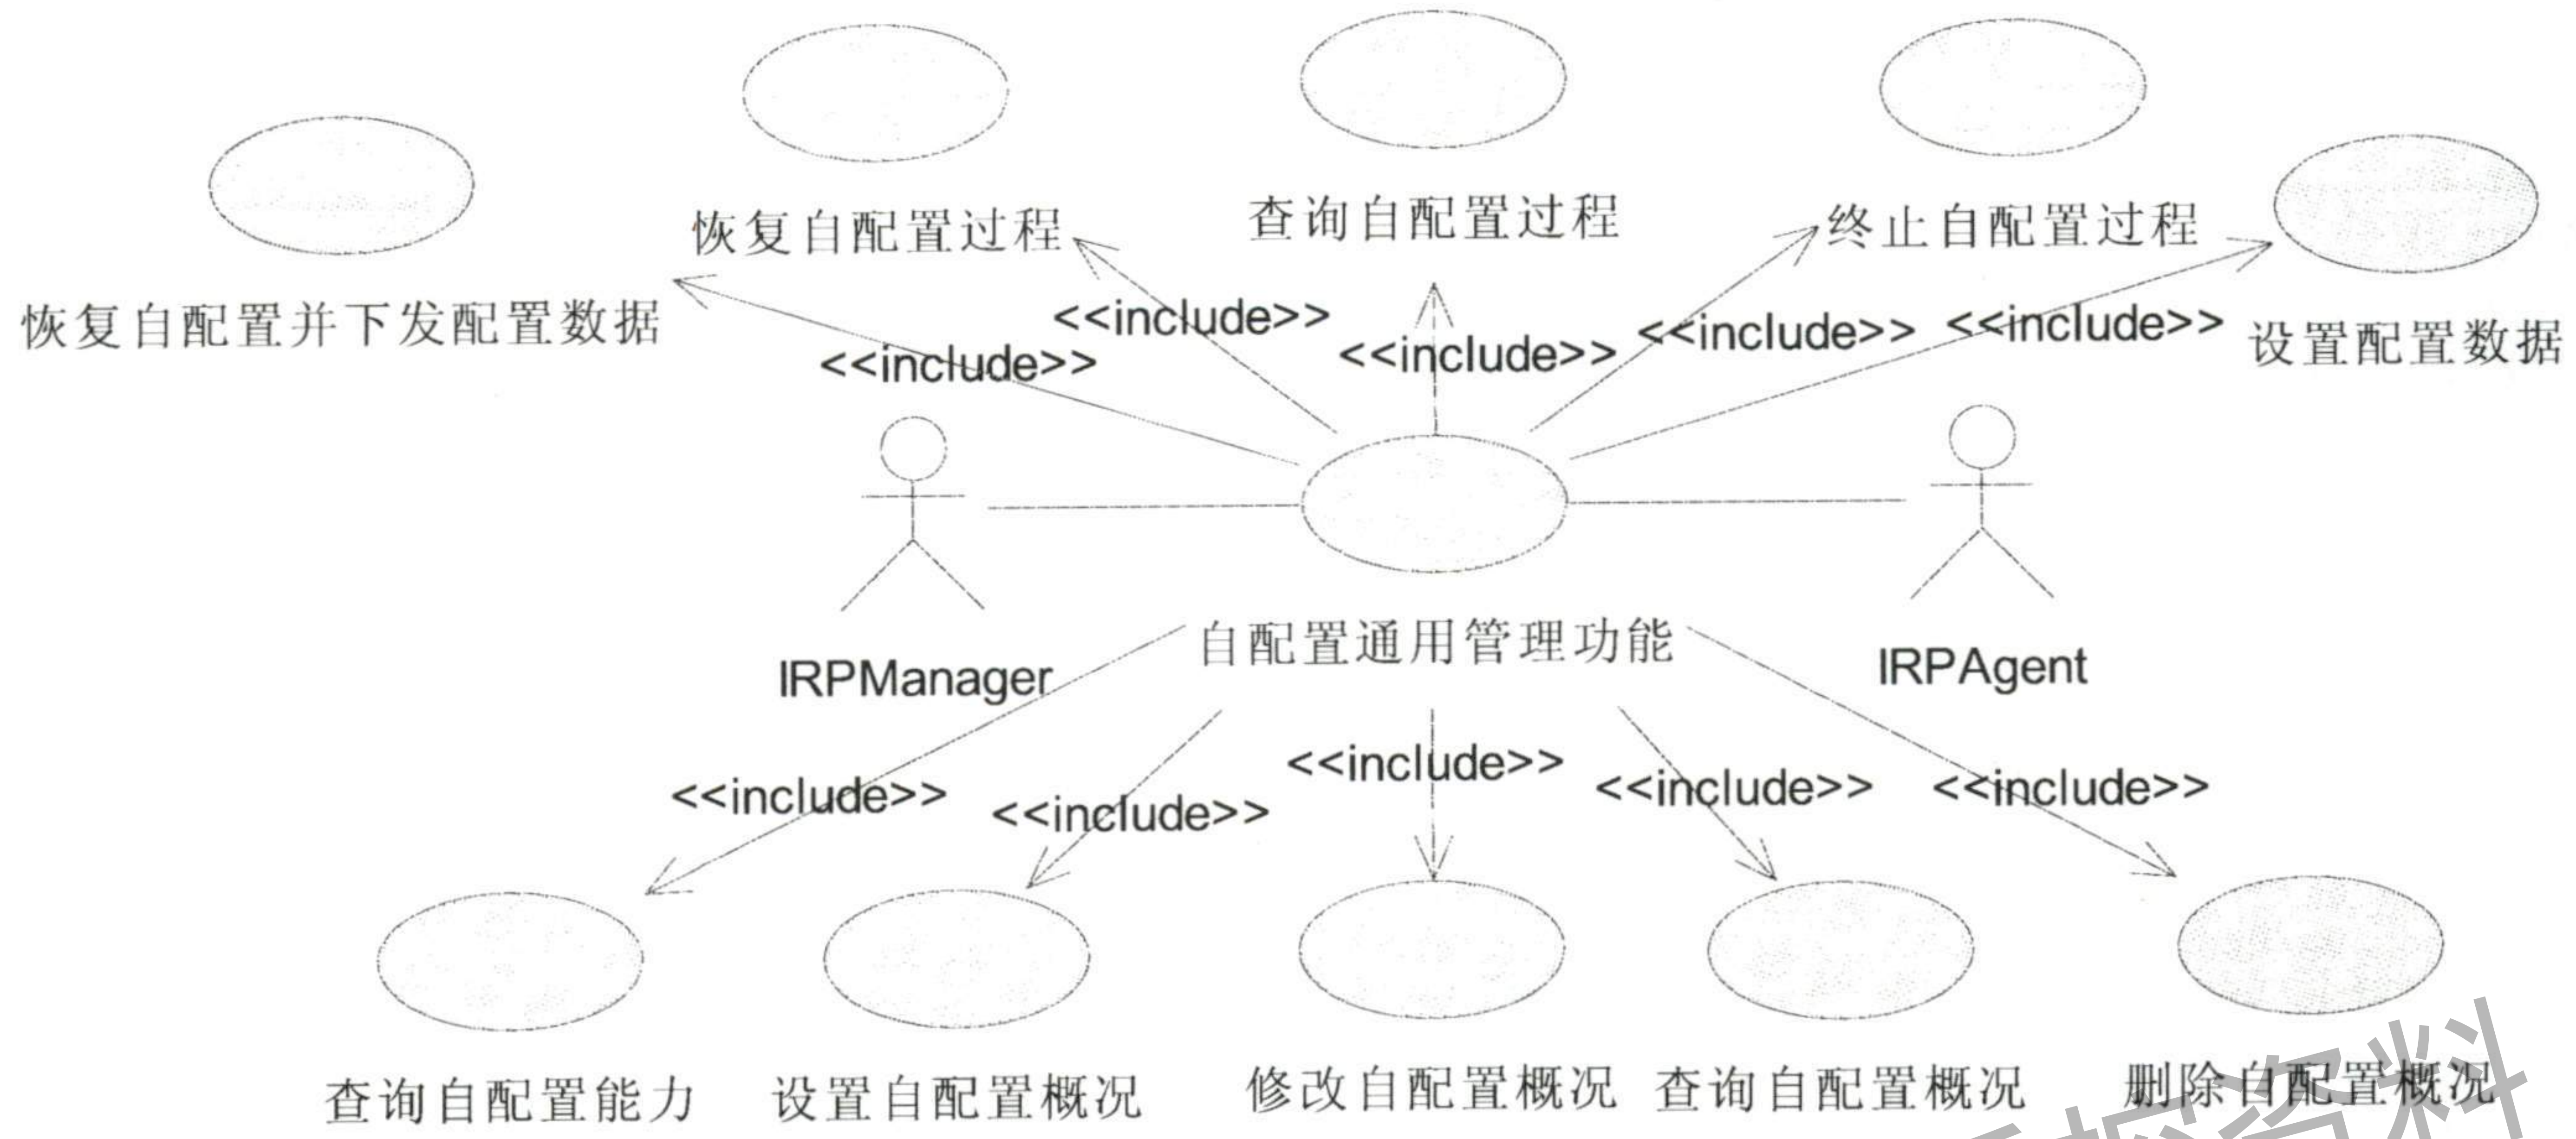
恢复自配置过程

查询自配置过程

终止自配置过程

恢复自配置并下发配置数据

<<include>>

<<include>>

<<include>>

<<include>>

<<include>>

设置配置数据

IRPManager

自配置通用管理功能

IRPAgent

<<include>>

<<include>>

<<include>>

<<include>>

<<include>>

查询自配置能力

设置自配置概况

修改自配置概况

查询自配置概况

删除自配置概况

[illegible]